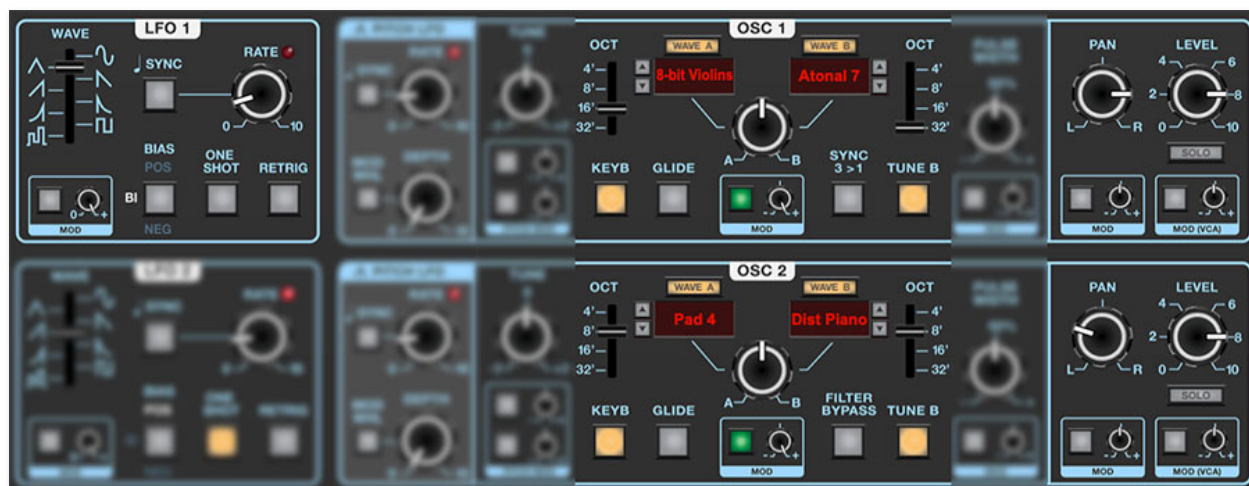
LFO 1

WAVE

SYNC

RATE

0

10

BIAS

POS

BI

NEG

ONE SHOT

RETRIG

0

MOD

OSC 1

OCT

4'

8'

16'

32'

WAVE A

8-bit Violins

WAVE B

Atonal 7

OCT

4'

8'

16'

32'

A

B

KEYB

GLIDE

SYNC 3 > 1

TUNE B

MOD

PAN

L

R

LEVEL

4

6

2

8

0

10

SOLO

MOD

MOD (VCA)

OSC 2

OCT

4'

8'

16'

32'

WAVE A

Pad 4

WAVE B

Dist Piano

OCT

4'

8'

16'

32'

A

B

KEYB

GLIDE

FILTER BYPASS

TUNE B

MOD

PAN

L

R

LEVEL

4

6

2

8

0

10

SOLO

MOD

MOD (VCA)